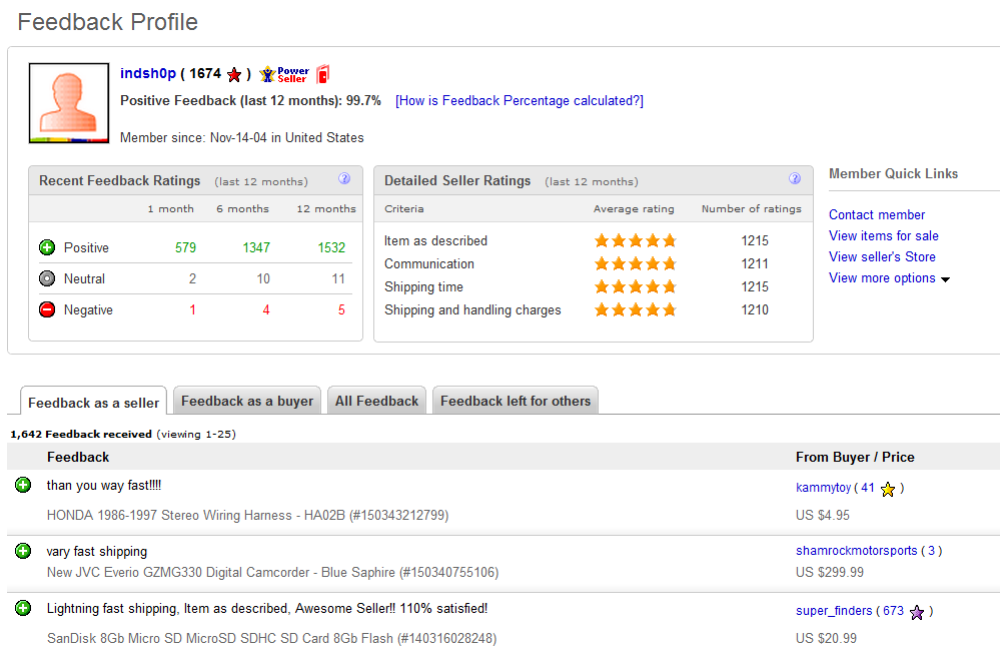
Feedback Profile

indsh0p ( 1674 ) Power Seller

Positive Feedback (last 12 months): 99.7% [How is Feedback Percentage calculated?]

Member since: Nov-14-04 in United States

Recent Feedback Ratings (last 12 months)

| | 1 month | 6 months | 12 months |
|---|---|---|---|
| Positive | 579 | 1347 | 1532 |
| Neutral | 2 | 10 | 11 |
| Negative | 1 | 4 | 5 |

Detailed Seller Ratings (last 12 months)

| Criteria | Average rating | Number of ratings |
|---|---|---|
| Item as described | | 1215 |
| Communication | | 1211 |
| Shipping time | | 1215 |
| Shipping and handling charges | | 1210 |

Member Quick Links

Contact member
View items for sale
View seller's Store
View more options

Feedback as a seller | Feedback as a buyer | All Feedback | Feedback left for others

1,642 Feedback received (viewing 1-25)

| Feedback | From Buyer / Price |
|---|---|
| than you way fast!!!! | kammytoy ( 41 ) |
| HONDA 1986-1997 Stereo Wiring Harness - HA02B (#150343212799) | US $4.95 |
| vary fast shipping | shamrockmotorsports ( 3 ) |
| New JVC Everio GZMG330 Digital Camcorder - Blue Saphire (#150340755106) | US $299.99 |
| Lightning fast shipping, Item as described, Awesome Seller!! 110% satisfied! | super_finders ( 673 ) |
| SanDisk 8Gb Micro SD MicroSD SDHC SD Card 8Gb Flash (#140316028248) | US $20.99 |